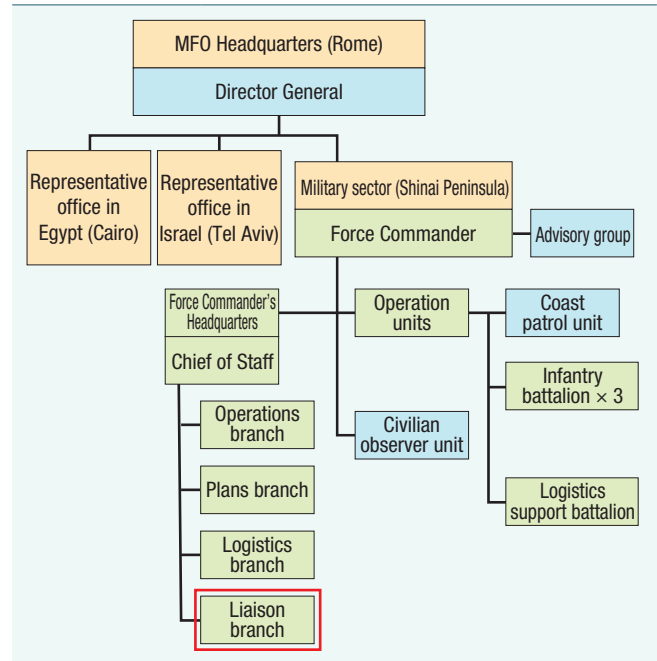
MFO Headquarters (Rome)

Director General

Representative office in Egypt (Cairo)

Representative office in Israel (Tel Aviv)

Military sector (Shinai Peninsula)

Force Commander

Advisory group

Force Commander's Headquarters

Chief of Staff

Operation units

Coast patrol unit

Infantry battalion × 3

Logistics support battalion

Civilian observer unit

Operations branch

Plans branch

Logistics branch

Liaison branch